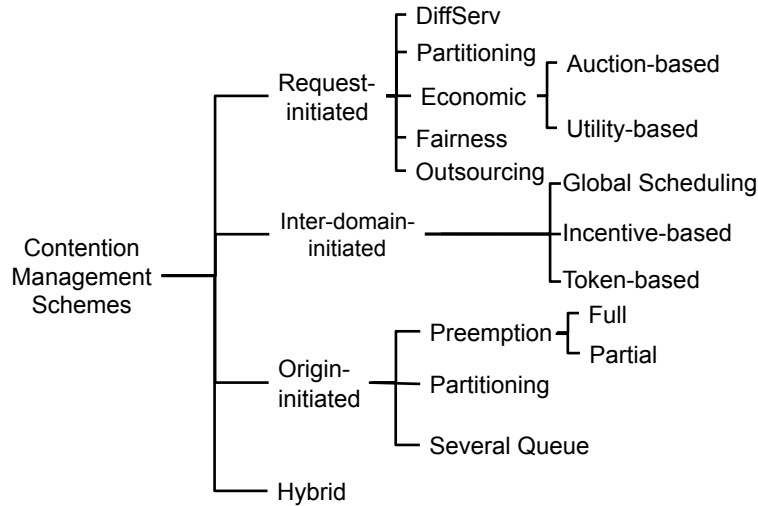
Contention Management Schemes

Request-initiated

DiffServ

Partitioning

Economic

Auction-based

Utility-based

Fairness

Outsourcing

Inter-domain-initiated

Global Scheduling

Incentive-based

Token-based

Origin-initiated

Preemption

Full

Partial

Partitioning

Several Queue

Hybrid